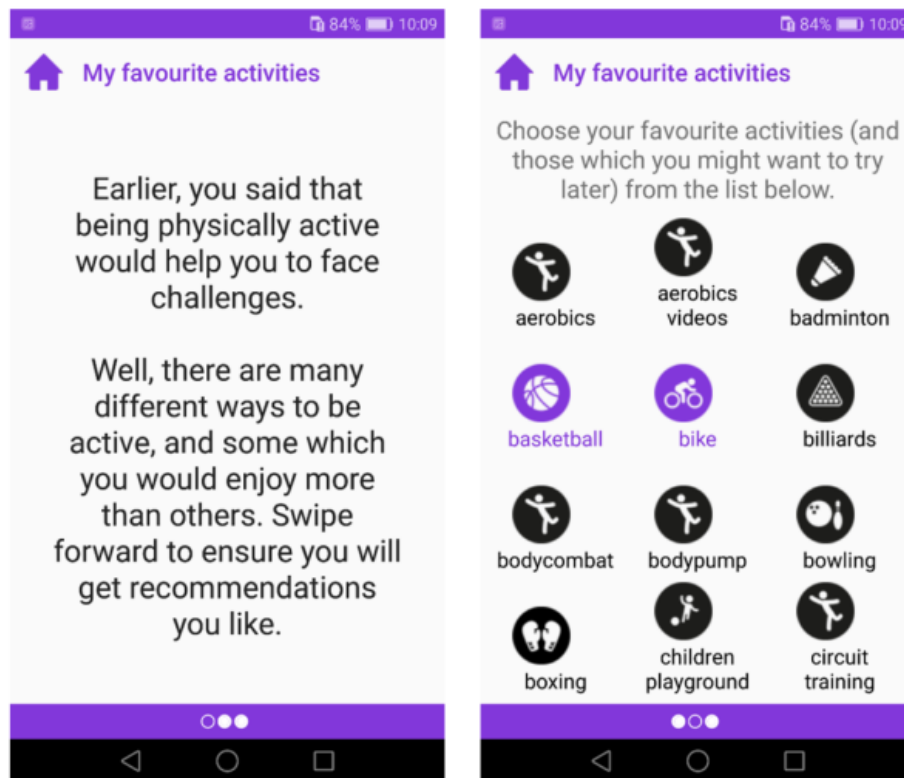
84% 10:09

My favourite activities

Earlier, you said that being physically active would help you to face challenges.

Well, there are many different ways to be active, and some which you would enjoy more than others. Swipe forward to ensure you will get recommendations you like.

84% 10:09

My favourite activities

Choose your favourite activities (and those which you might want to try later) from the list below.

aerobics
aerobics videos
badminton
basketball
bike
billiards
bodycombat
bodypump
bowling
boxing
children playground
circuit training